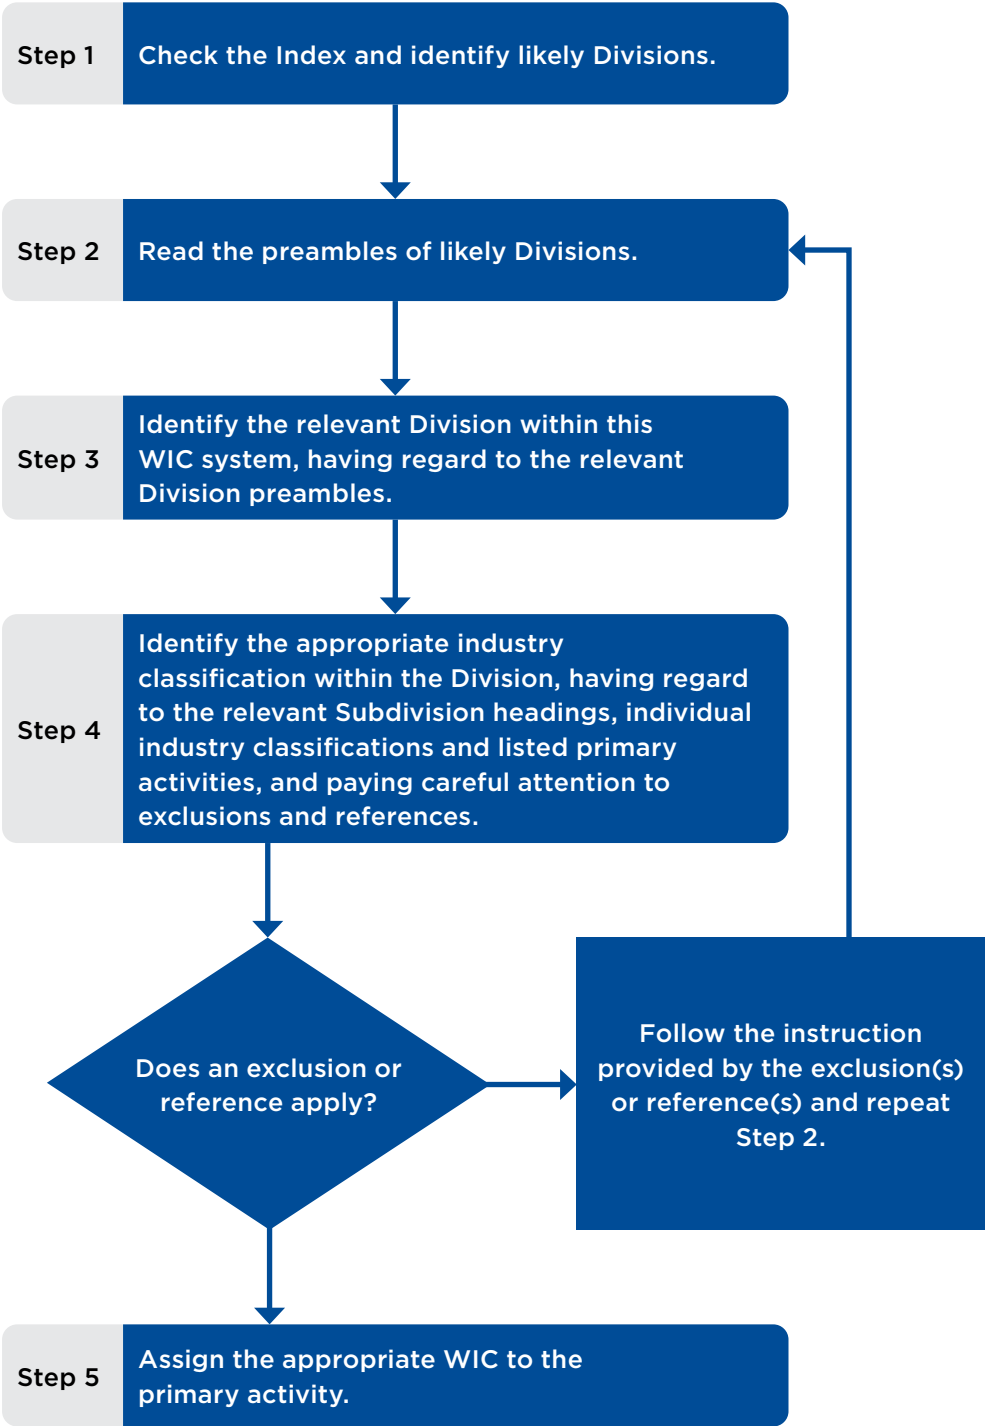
Step 1
Check the Index and identify likely Divisions.

Step 2
Read the preambles of likely Divisions.

Step 3
Identify the relevant Division within this WIC system, having regard to the relevant Division preambles.

Step 4
Identify the appropriate industry classification within the Division, having regard to the relevant Subdivision headings, individual industry classifications and listed primary activities, and paying careful attention to exclusions and references.

Does an exclusion or reference apply?

Follow the instruction provided by the exclusion(s) or reference(s) and repeat Step 2.

Step 5
Assign the appropriate WIC to the primary activity.